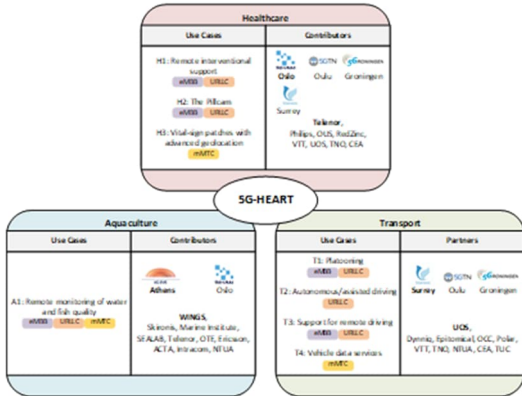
Healthcare

| Use Cases | Contributors |
|---|---|
| H1: Remote interventional support eMBB URLLC<br>H2: The Pillcam eMBB URLLC<br>H3: Vital-sign patches with advanced geolocation mMTC | Oslo Oulu Groningen<br>Surrey<br>Telenor, Philips, OUS, RedZinc, VTT, UOS, TNO, CEA |

5G-HEART

Aquaculture

| Use Cases | Contributors |
|---|---|
| A1: Remote monitoring of water and fish quality eMBB URLLC mMTC | Athens Oslo<br>WINGS, Skironis, Marine Institute, SEALAB, Telenor, OTE, Ericsson, ACTA, Intracom, NTUA |

Transport

| Use Cases | Partners |
|---|---|
| T1: Platooning eMBB URLLC<br>T2: Autonomous/assisted driving URLLC<br>T3: Support for remote driving eMBB URLLC<br>T4: Vehicle data services mMTC | Surrey Oulu Groningen<br>UOS, Dynniq, Epitomical, OCC, Polar, VTT, TNO, NTUA, CEA, TUC |